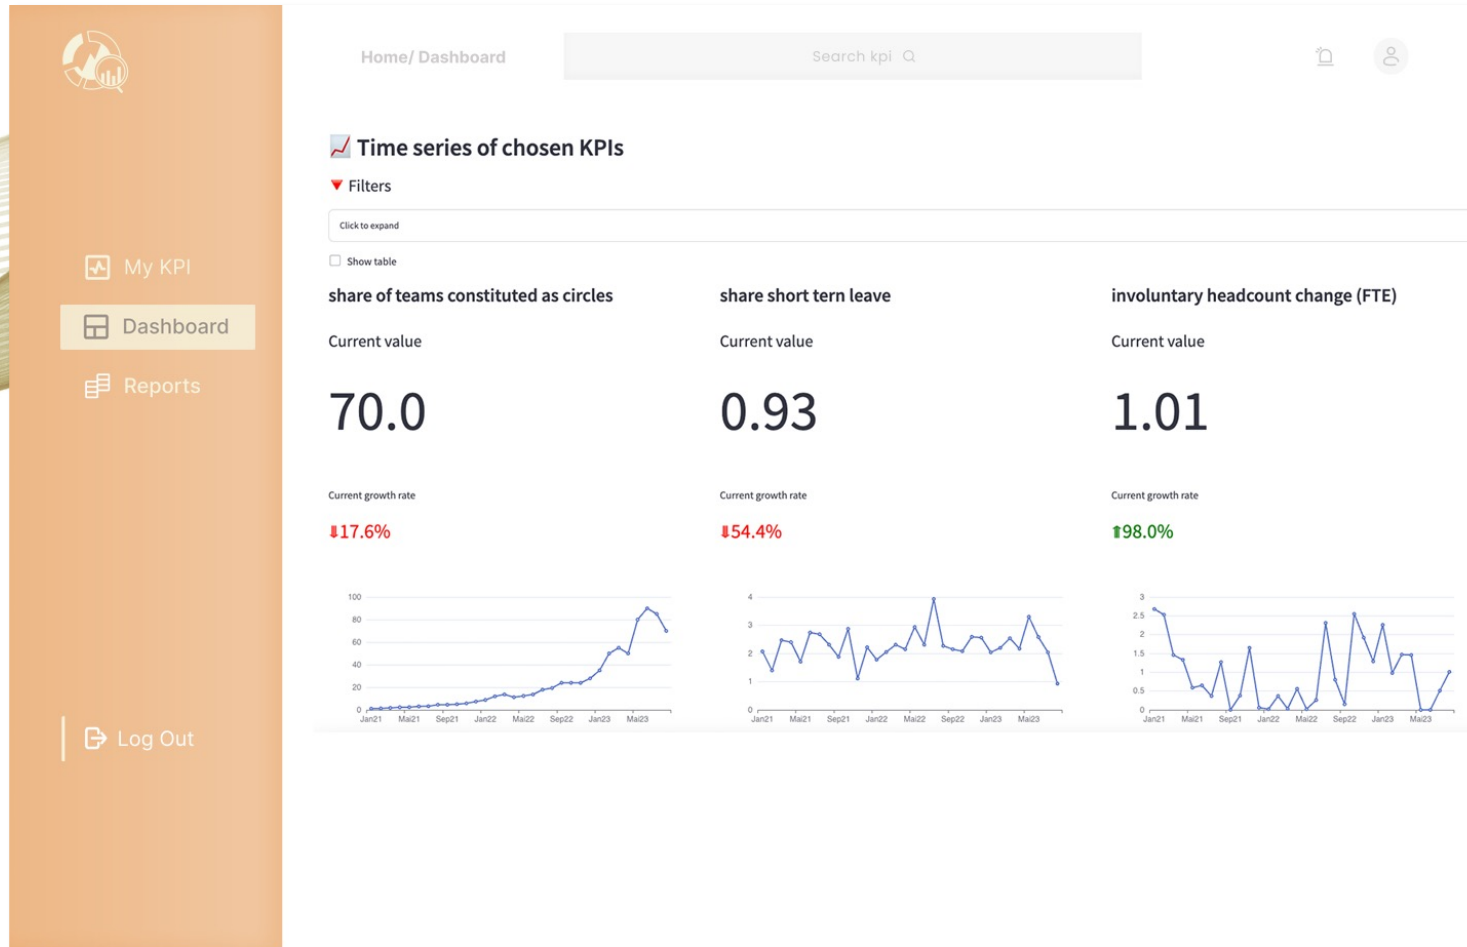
My KPI

Dashboard

Reports

Log Out

Home/ Dashboard

Search kpi

📈 Time series of chosen KPIs

▼ Filters

Click to expand

Show table

share of teams constituted as circles

Current value

70.0

Current growth rate

⬇17.6%

100
80
60
40
20
0
Jan21 Mai21 Sep21 Jan22 Mai22 Sep22 Jan23 Mai23

share short tern leave

Current value

0.93

Current growth rate

⬇54.4%

4
3
2
1
0
Jan21 Mai21 Sep21 Jan22 Mai22 Sep22 Jan23 Mai23

involuntary headcount change (FTE)

Current value

1.01

Current growth rate

⬆98.0%

3
2.5
2
1.5
1
0.5
0
Jan21 Mai21 Sep21 Jan22 Mai22 Sep22 Jan23 Mai23